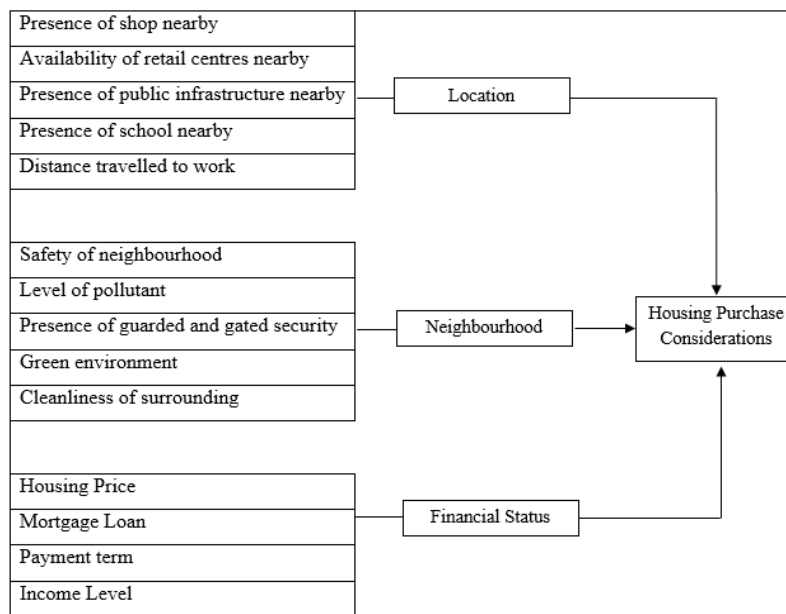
Presence of shop nearby
Availability of retail centres nearby
Presence of public infrastructure nearby
Presence of school nearby
Distance travelled to work

Location

Safety of neighbourhood
Level of pollutant
Presence of guarded and gated security
Green environment
Cleanliness of surrounding

Neighbourhood

Housing Purchase Considerations

Housing Price
Mortgage Loan
Payment term
Income Level

Financial Status